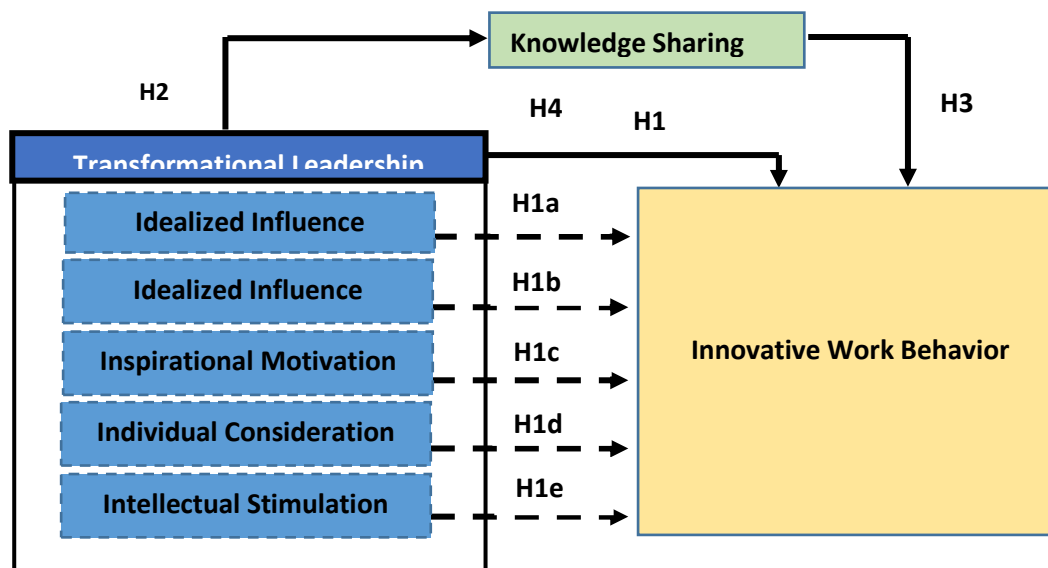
Knowledge Sharing

H2

H4

H1

H3

Transformational Leadership

Idealized Influence

H1a

Idealized Influence

H1b

Inspirational Motivation

H1c

Individual Consideration

H1d

Intellectual Stimulation

H1e

Innovative Work Behavior